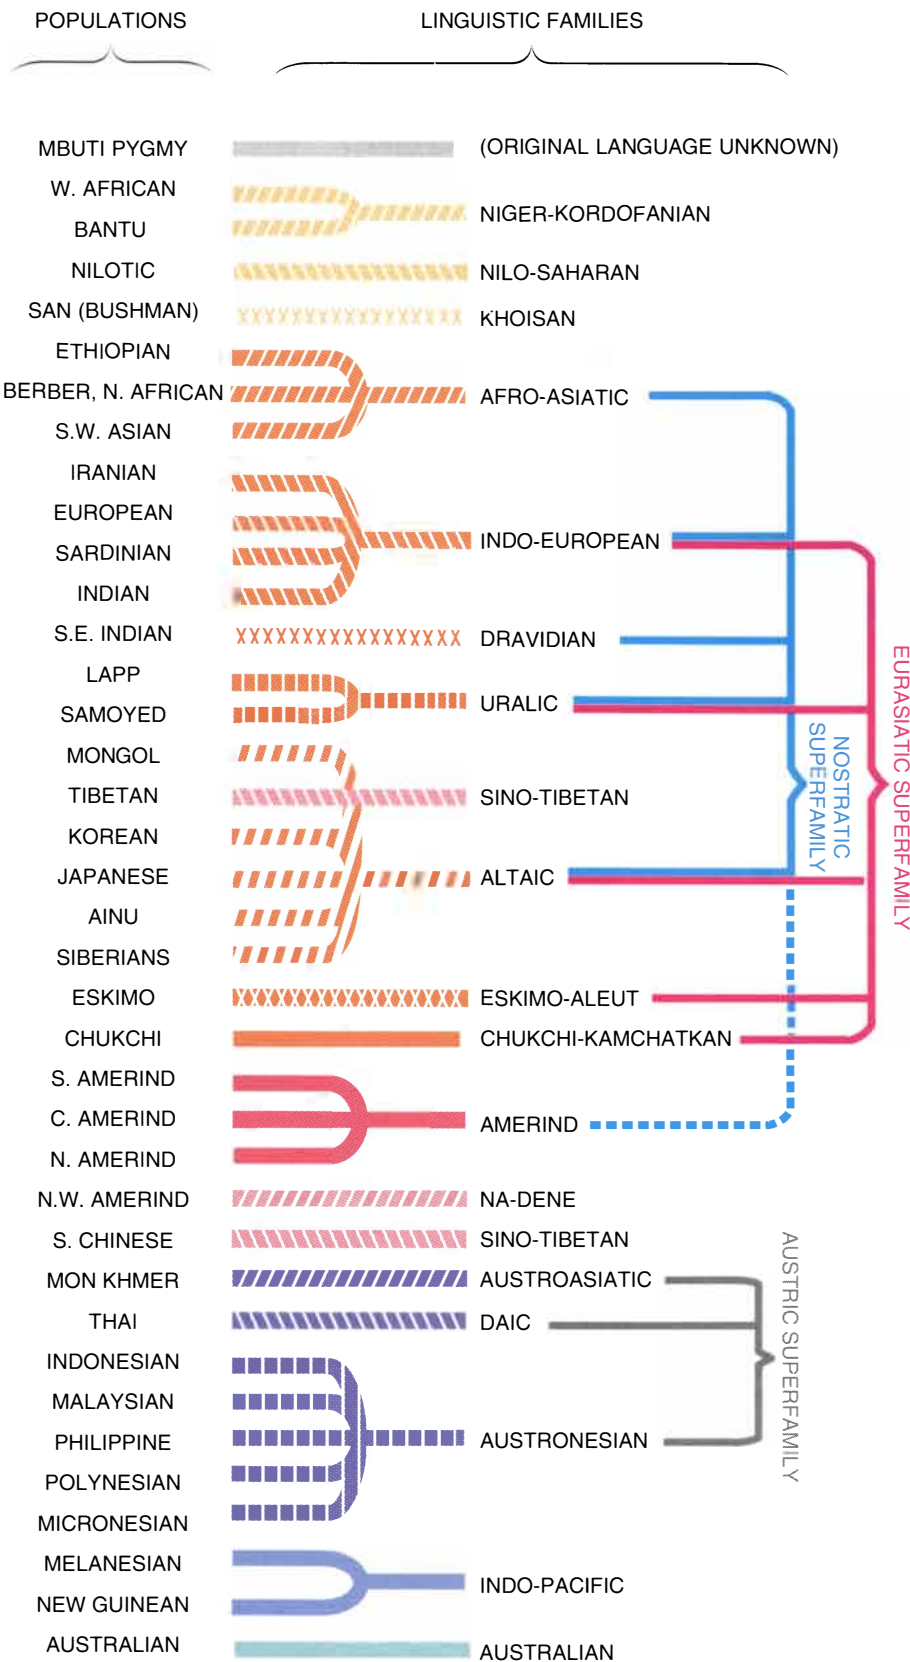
POPULATIONS

LINGUISTIC FAMILIES

MBUTI PYGMY
W. AFRICAN
BANTU
NILOTIC
SAN (BUSHMAN)
ETHIOPIAN
BERBER, N. AFRICAN
S.W. ASIAN
IRANIAN
EUROPEAN
SARDINIAN
INDIAN
S.E. INDIAN
LAPP
SAMOYED
MONGOL
TIBETAN
KOREAN
JAPANESE
AINU
SIBERIANS
ESKIMO
CHUKCHI
S. AMERIND
C. AMERIND
N. AMERIND
N.W. AMERIND
S. CHINESE
MON KHMER
THAI
INDONESIAN
MALAYSIAN
PHILIPPINE
POLYNESIAN
MICRONESIAN
MELANESIAN
NEW GUINEAN
AUSTRALIAN

(ORIGINAL LANGUAGE UNKNOWN)
NIGER-KORDOFANIAN
NILO-SAHARAN
KHOISAN
AFRO-ASIATIC
INDO-EUROPEAN
DRAVIDIAN
URALIC
SINO-TIBETAN
ALTAIC
ESKIMO-ALEUT
CHUKCHI-KAMCHATKAN
AMERIND
NA-DENE
SINO-TIBETAN
AUSTROASIATIC
DAIC
AUSTRONESIAN
INDO-PACIFIC
AUSTRALIAN

NOSTRATIC SUPERFAMILY
EURASIATIC SUPERFAMILY
AUSTRIC SUPERFAMILY